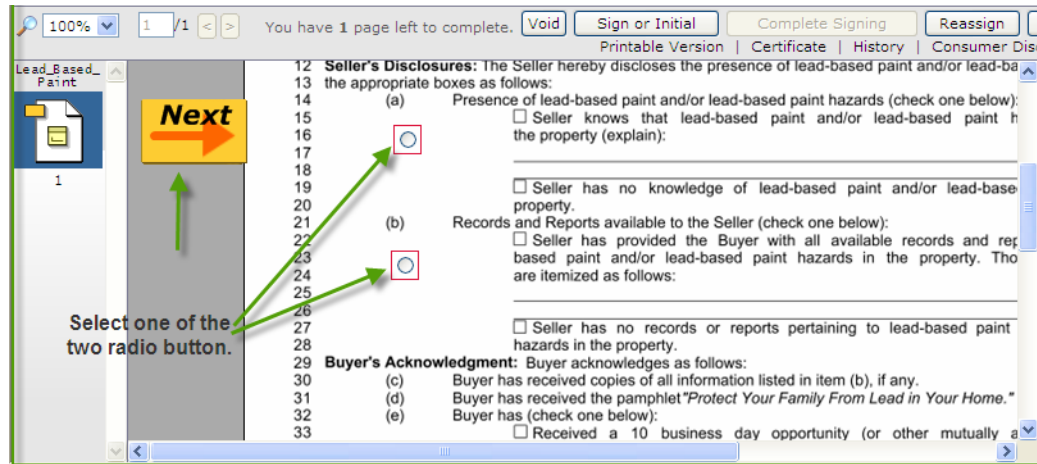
100% 1 /1 < > You have 1 page left to complete. Void Sign or Initial Complete Signing Reassign

Printable Version | Certificate | History | Consumer Dis

Lead_Based_Paint

1

Next

Select one of the two radio button.

12 Seller's Disclosures: The Seller hereby discloses the presence of lead-based paint and/or lead-ba
13 the appropriate boxes as follows:
14 (a) Presence of lead-based paint and/or lead-based paint hazards (check one below):
15 ☐ Seller knows that lead-based paint and/or lead-based paint h
16 the property (explain):
17
18
19 ☐ Seller has no knowledge of lead-based paint and/or lead-base
20 property.
21 (b) Records and Reports available to the Seller (check one below):
22 ☐ Seller has provided the Buyer with all available records and rep
23 based paint and/or lead-based paint hazards in the property. Tho
24 are itemized as follows:
25
26
27 ☐ Seller has no records or reports pertaining to lead-based paint
28 hazards in the property.
29 Buyer's Acknowledgment: Buyer acknowledges as follows:
30 (c) Buyer has received copies of all information listed in item (b), if any.
31 (d) Buyer has received the pamphlet "Protect Your Family From Lead in Your Home."
32 (e) Buyer has (check one below):
33 ☐ Received a 10 business day opportunity (or other mutually a